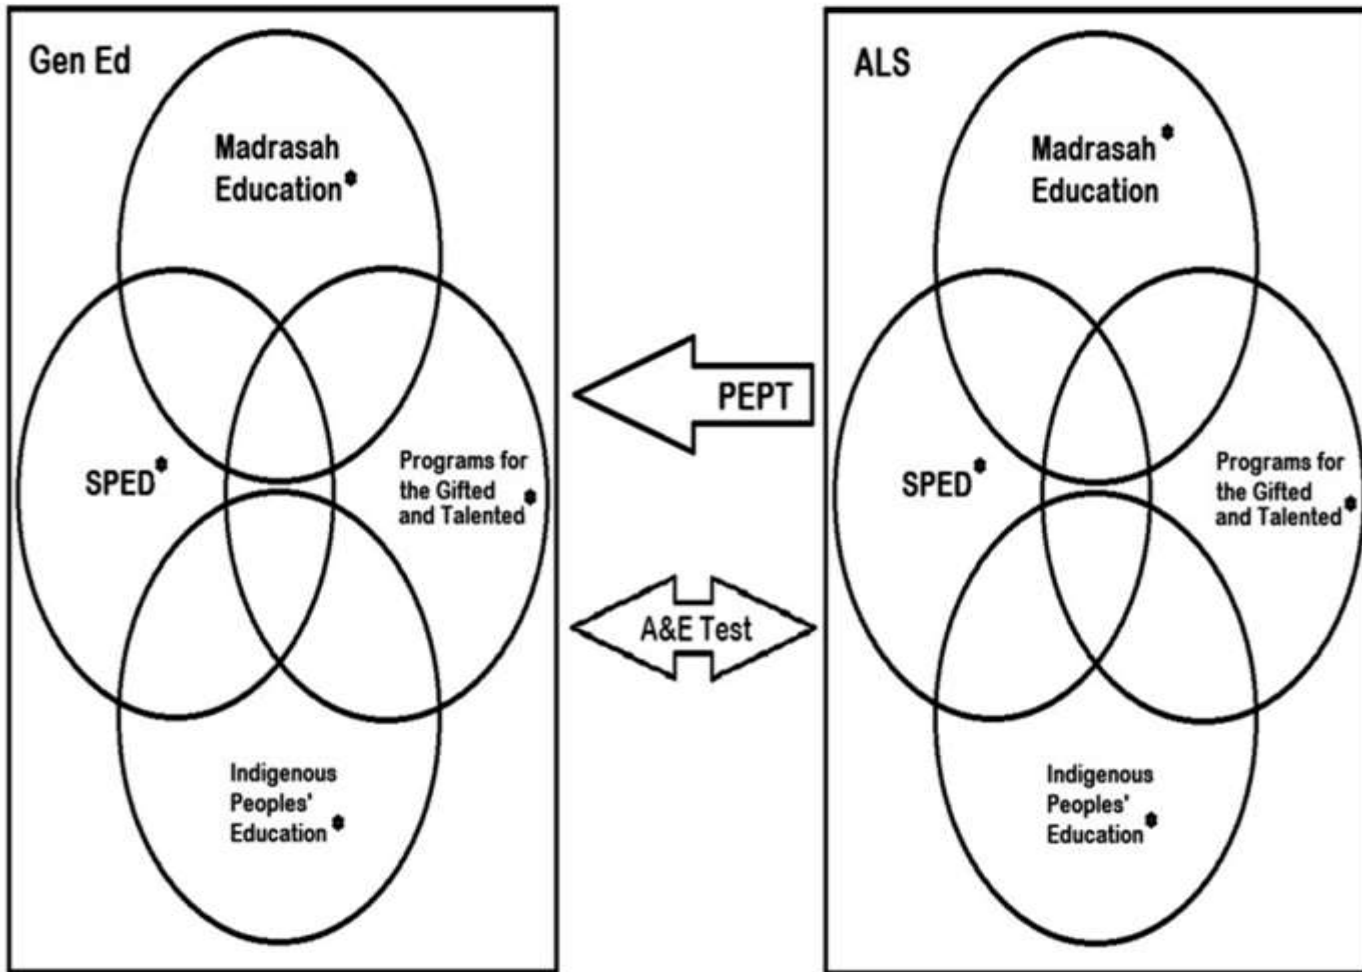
Gen Ed

Madrasah Education*

SPED*

Programs for the Gifted and Talented*

Indigenous Peoples' Education*

PEPT

A&E Test

ALS

Madrasah* Education

SPED*

Programs for the Gifted and Talented*

Indigenous Peoples' Education*